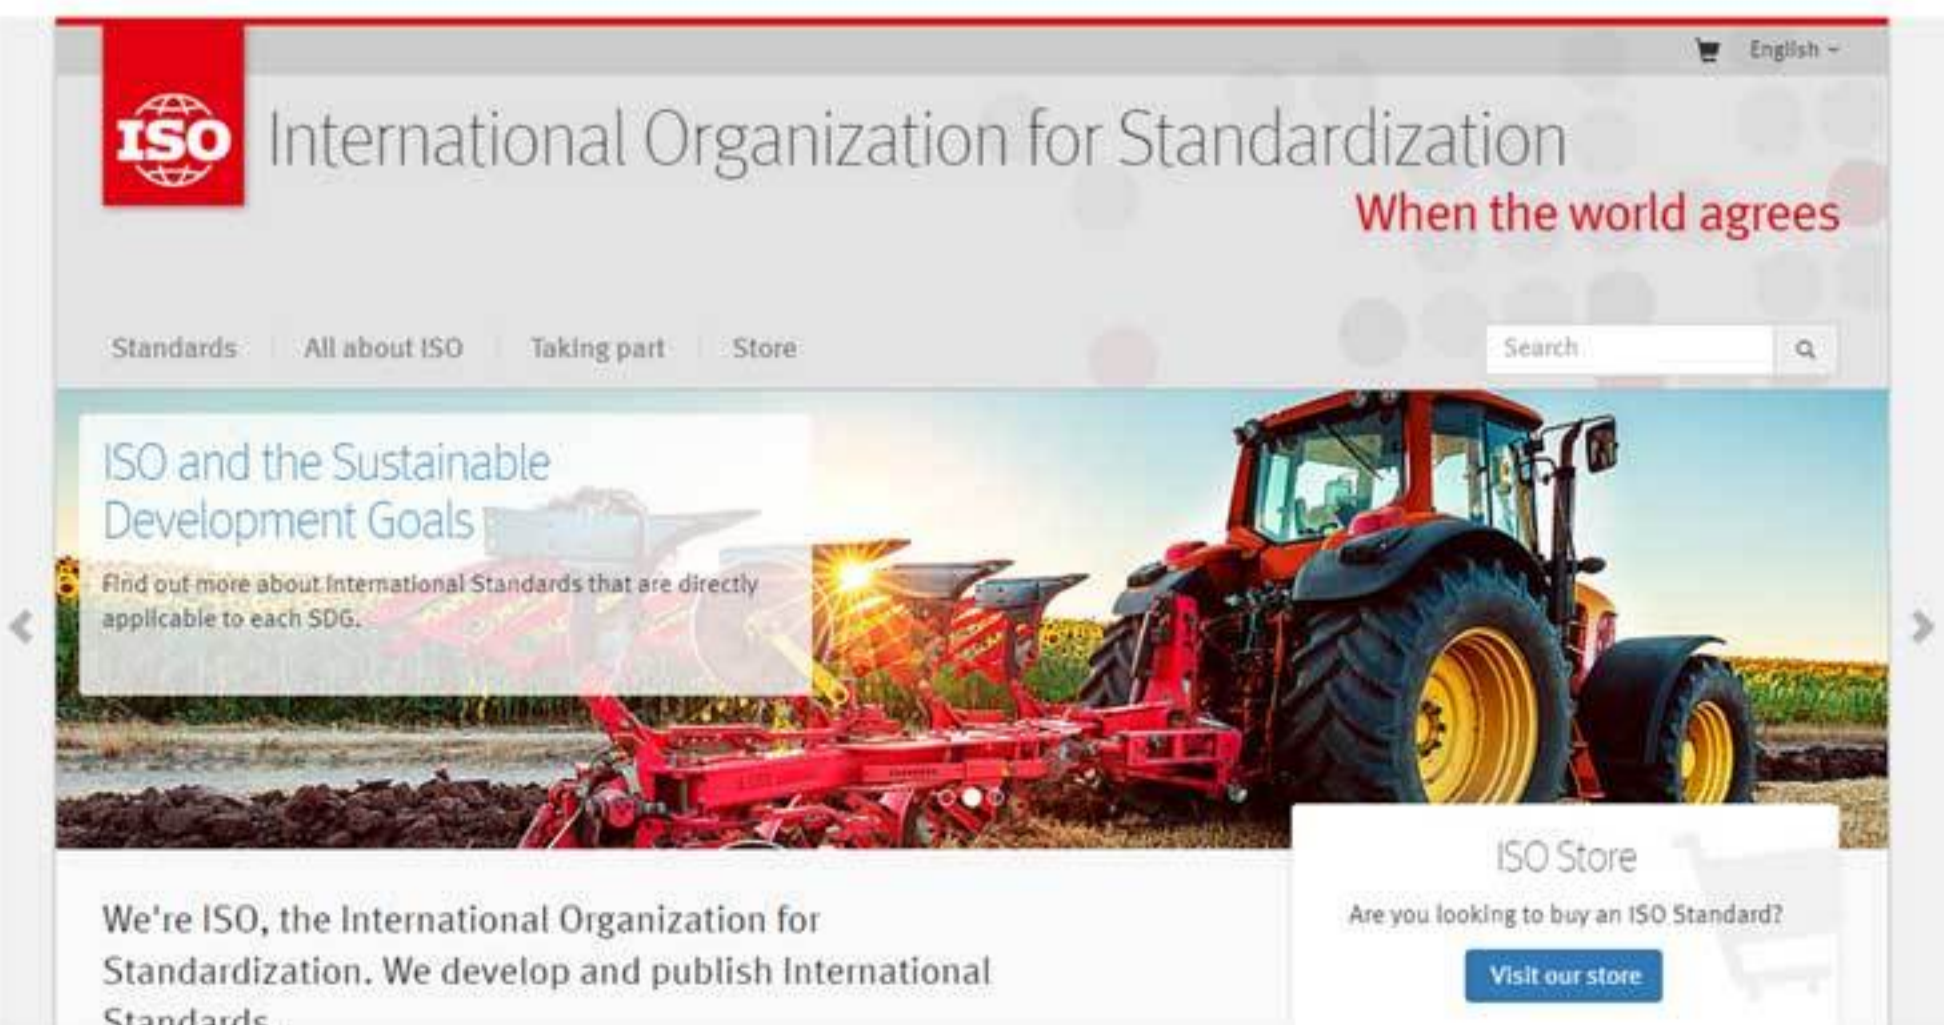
English

ISO

International Organization for Standardization

When the world agrees

Standards | All about ISO | Taking part | Store

Search

ISO and the Sustainable Development Goals

Find out more about International Standards that are directly applicable to each SDG.

ISO Store

Are you looking to buy an ISO Standard?

Visit our store

We're ISO, the International Organization for Standardization. We develop and publish International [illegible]